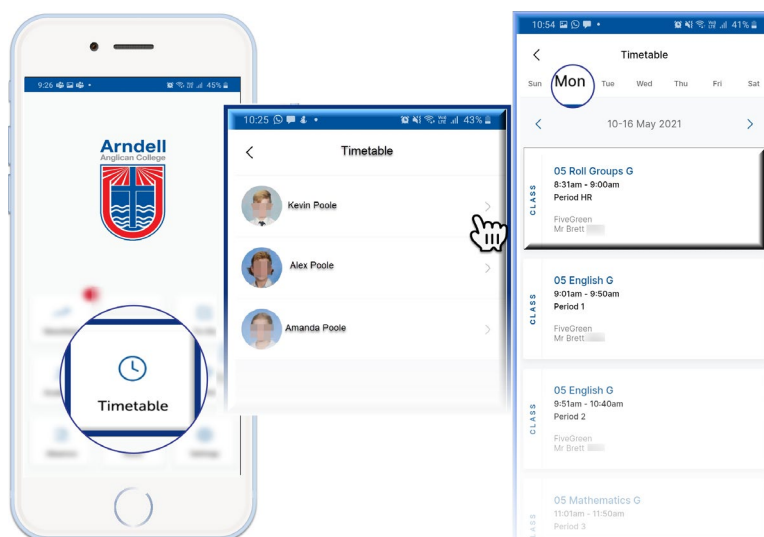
9:26 45%

Arndell
Anglican College

Timetable

10:25 43%

Timetable

Kevin Poole

Alex Poole

Amanda Poole

10:54 41%

Timetable

Sun Mon Tue Wed Thu Fri Sat

10-16 May 2021

CLASS
05 Roll Groups G
8:31am - 9:00am
Period HR
FiveGreen
Mr Brett

CLASS
05 English G
9:01am - 9:50am
Period 1
FiveGreen
Mr Brett

CLASS
05 English G
9:51am - 10:40am
Period 2
FiveGreen
Mr Brett

CLASS
05 Mathematics G
11:01am - 11:50am
Period 3